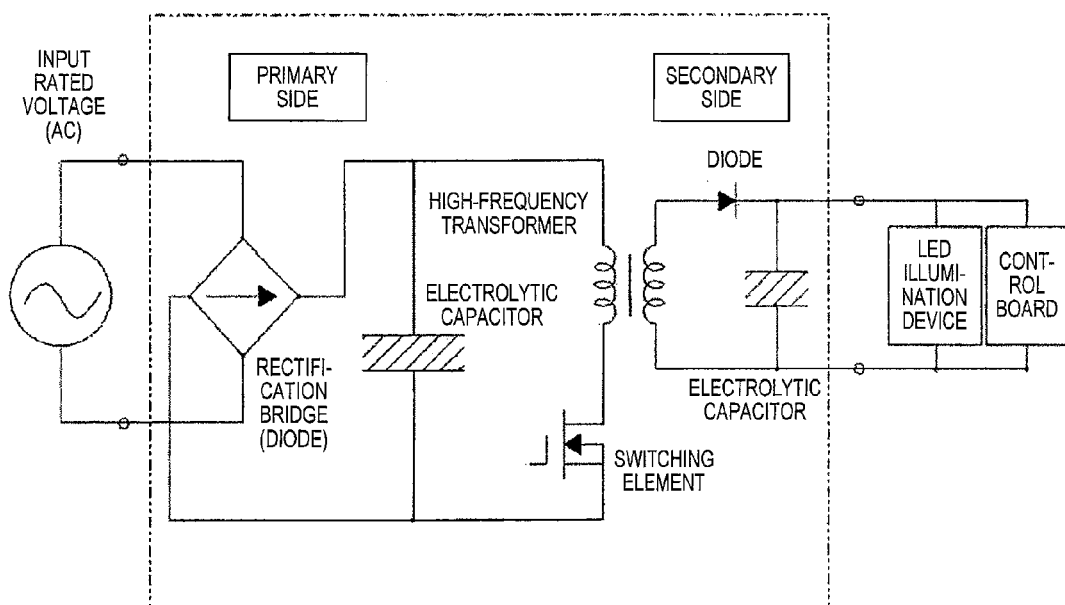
INPUT RATED VOLTAGE (AC)

PRIMARY SIDE

SECONDARY SIDE

DIODE

HIGH-FREQUENCY TRANSFORMER

ELECTROLYTIC CAPACITOR

RECTIFICATION BRIDGE (DIODE)

LED ILLUMINATION DEVICE

CONTROL BOARD

ELECTROLYTIC CAPACITOR

SWITCHING ELEMENT